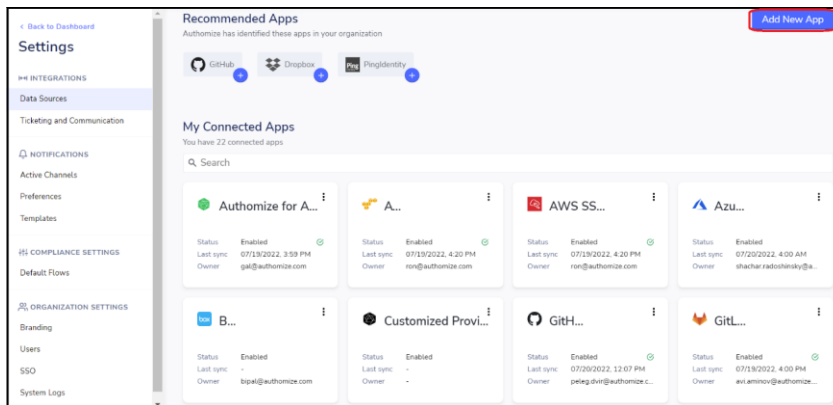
< Back to Dashboard

Settings

INTEGRATIONS

Data Sources

Ticketing and Communication

NOTIFICATIONS

Active Channels

Preferences

Templates

COMPLIANCE SETTINGS

Default Flows

ORGANIZATION SETTINGS

Branding

Users

SSO

System Logs

Recommended Apps

Authomize has identified these apps in your organization

Add New App

GitHub

Dropbox

PingIdentity

My Connected Apps

You have 22 connected apps

Search

Authomize for A...

Status Enabled
Last sync 07/19/2022, 3:59 PM
Owner gal@authomize.com

A...

Status Enabled
Last sync 07/19/2022, 4:20 PM
Owner ron@authomize.com

AWS SS...

Status Enabled
Last sync 07/19/2022, 4:20 PM
Owner ron@authomize.com

Azu...

Status Enabled
Last sync 07/20/2022, 4:00 AM
Owner shachar.radoshinsky@a...

B...

Status Enabled
Last sync -
Owner bipal@authomize.com

Customized Provi...

Status Enabled
Last sync -
Owner -

GitH...

Status Enabled
Last sync 07/20/2022, 12:07 PM
Owner peleg.dvir@authomize.c...

GitL...

Status Enabled
Last sync 07/19/2022, 4:00 PM
Owner avi.aminov@authomize....